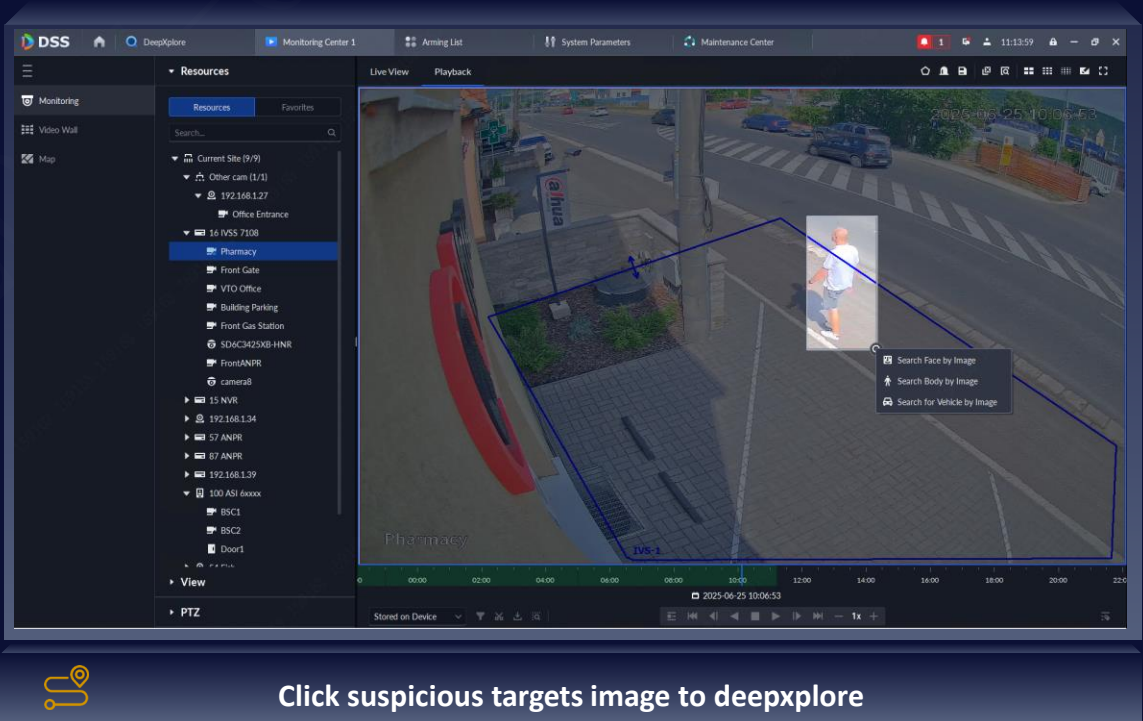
DSS DeepXplore Monitoring Center 1 Arming List System Parameters Maintenance Center 1 11:13:59

Monitoring
Video Wall
Map

Resources
Resources Favorites
Search...
Current Site (9/9)
Other cam (1/1)
192.168.1.27
Office Entrance
16 IVSS 7108
Pharmacy
Front Gate
VTO Office
Building Parking
Front Gas Station
SD6C3425XB-HNR
FrontANPR
camera8
15 NVR
192.168.1.34
57 ANPR
87 ANPR
192.168.1.39
100 ASI 6xxxx
BSC1
BSC2
Door1
View
PTZ

Live View Playback

2025-06-25 10:06:53
alhua
Search Face by Image
Search Body by Image
Search for Vehicle by Image
Pharmacy
IVS-1

00:00 02:00 04:00 06:00 08:00 10:00 12:00 14:00 16:00 18:00 20:00 22:0
2025-06-25 10:06:53
Stored on Device
1x

Click suspicious targets image to deepxplore